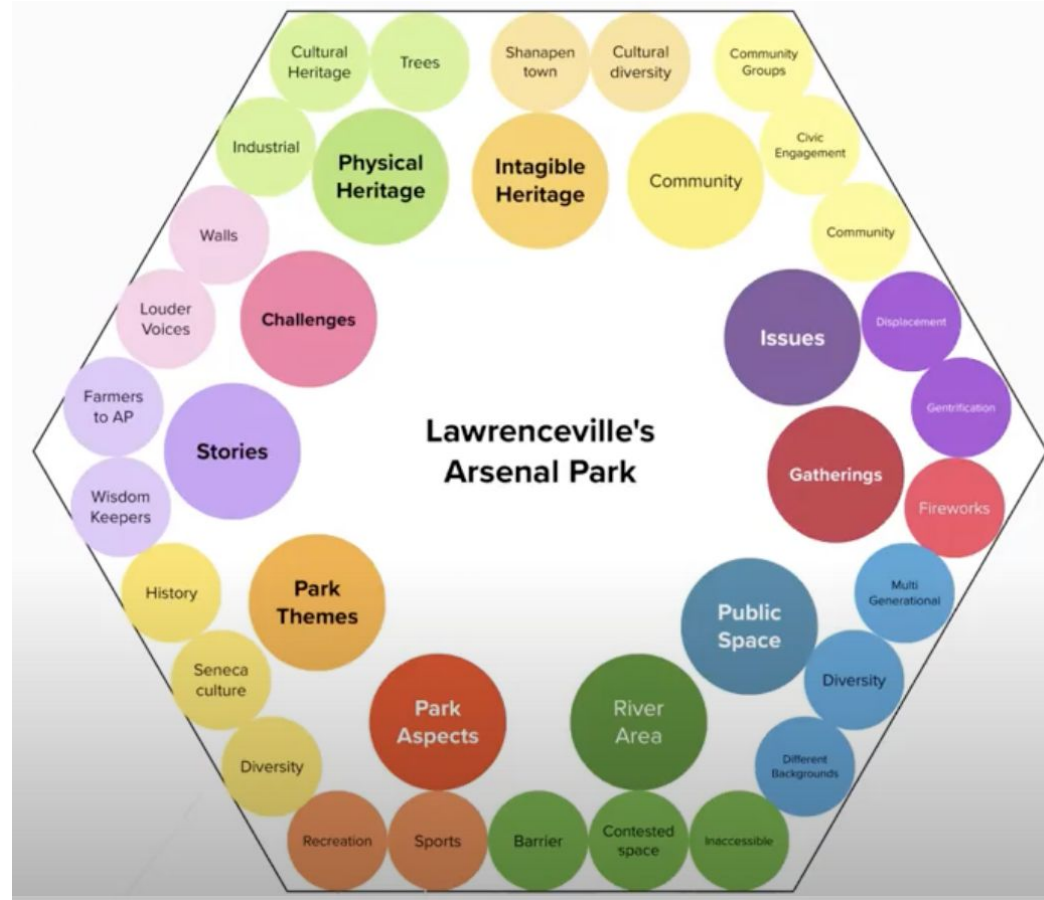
Lawrenceville's Arsenal Park

Physical Heritage
Cultural Heritage
Trees
Industrial

Intagible Heritage
Shanapen town
Cultural diversity

Community
Community Groups
Civic Engagement
Community

Issues
Displacement
Gentrification

Gatherings
Fireworks

Public Space
Multi Generational
Diversity
Different Backgrounds

River Area
Barrier
Contested space
Inaccessible

Park Aspects
Recreation
Sports

Park Themes
History
Seneca culture
Diversity

Stories
Farmers to AP
Wisdom Keepers

Challenges
Walls
Louder Voices